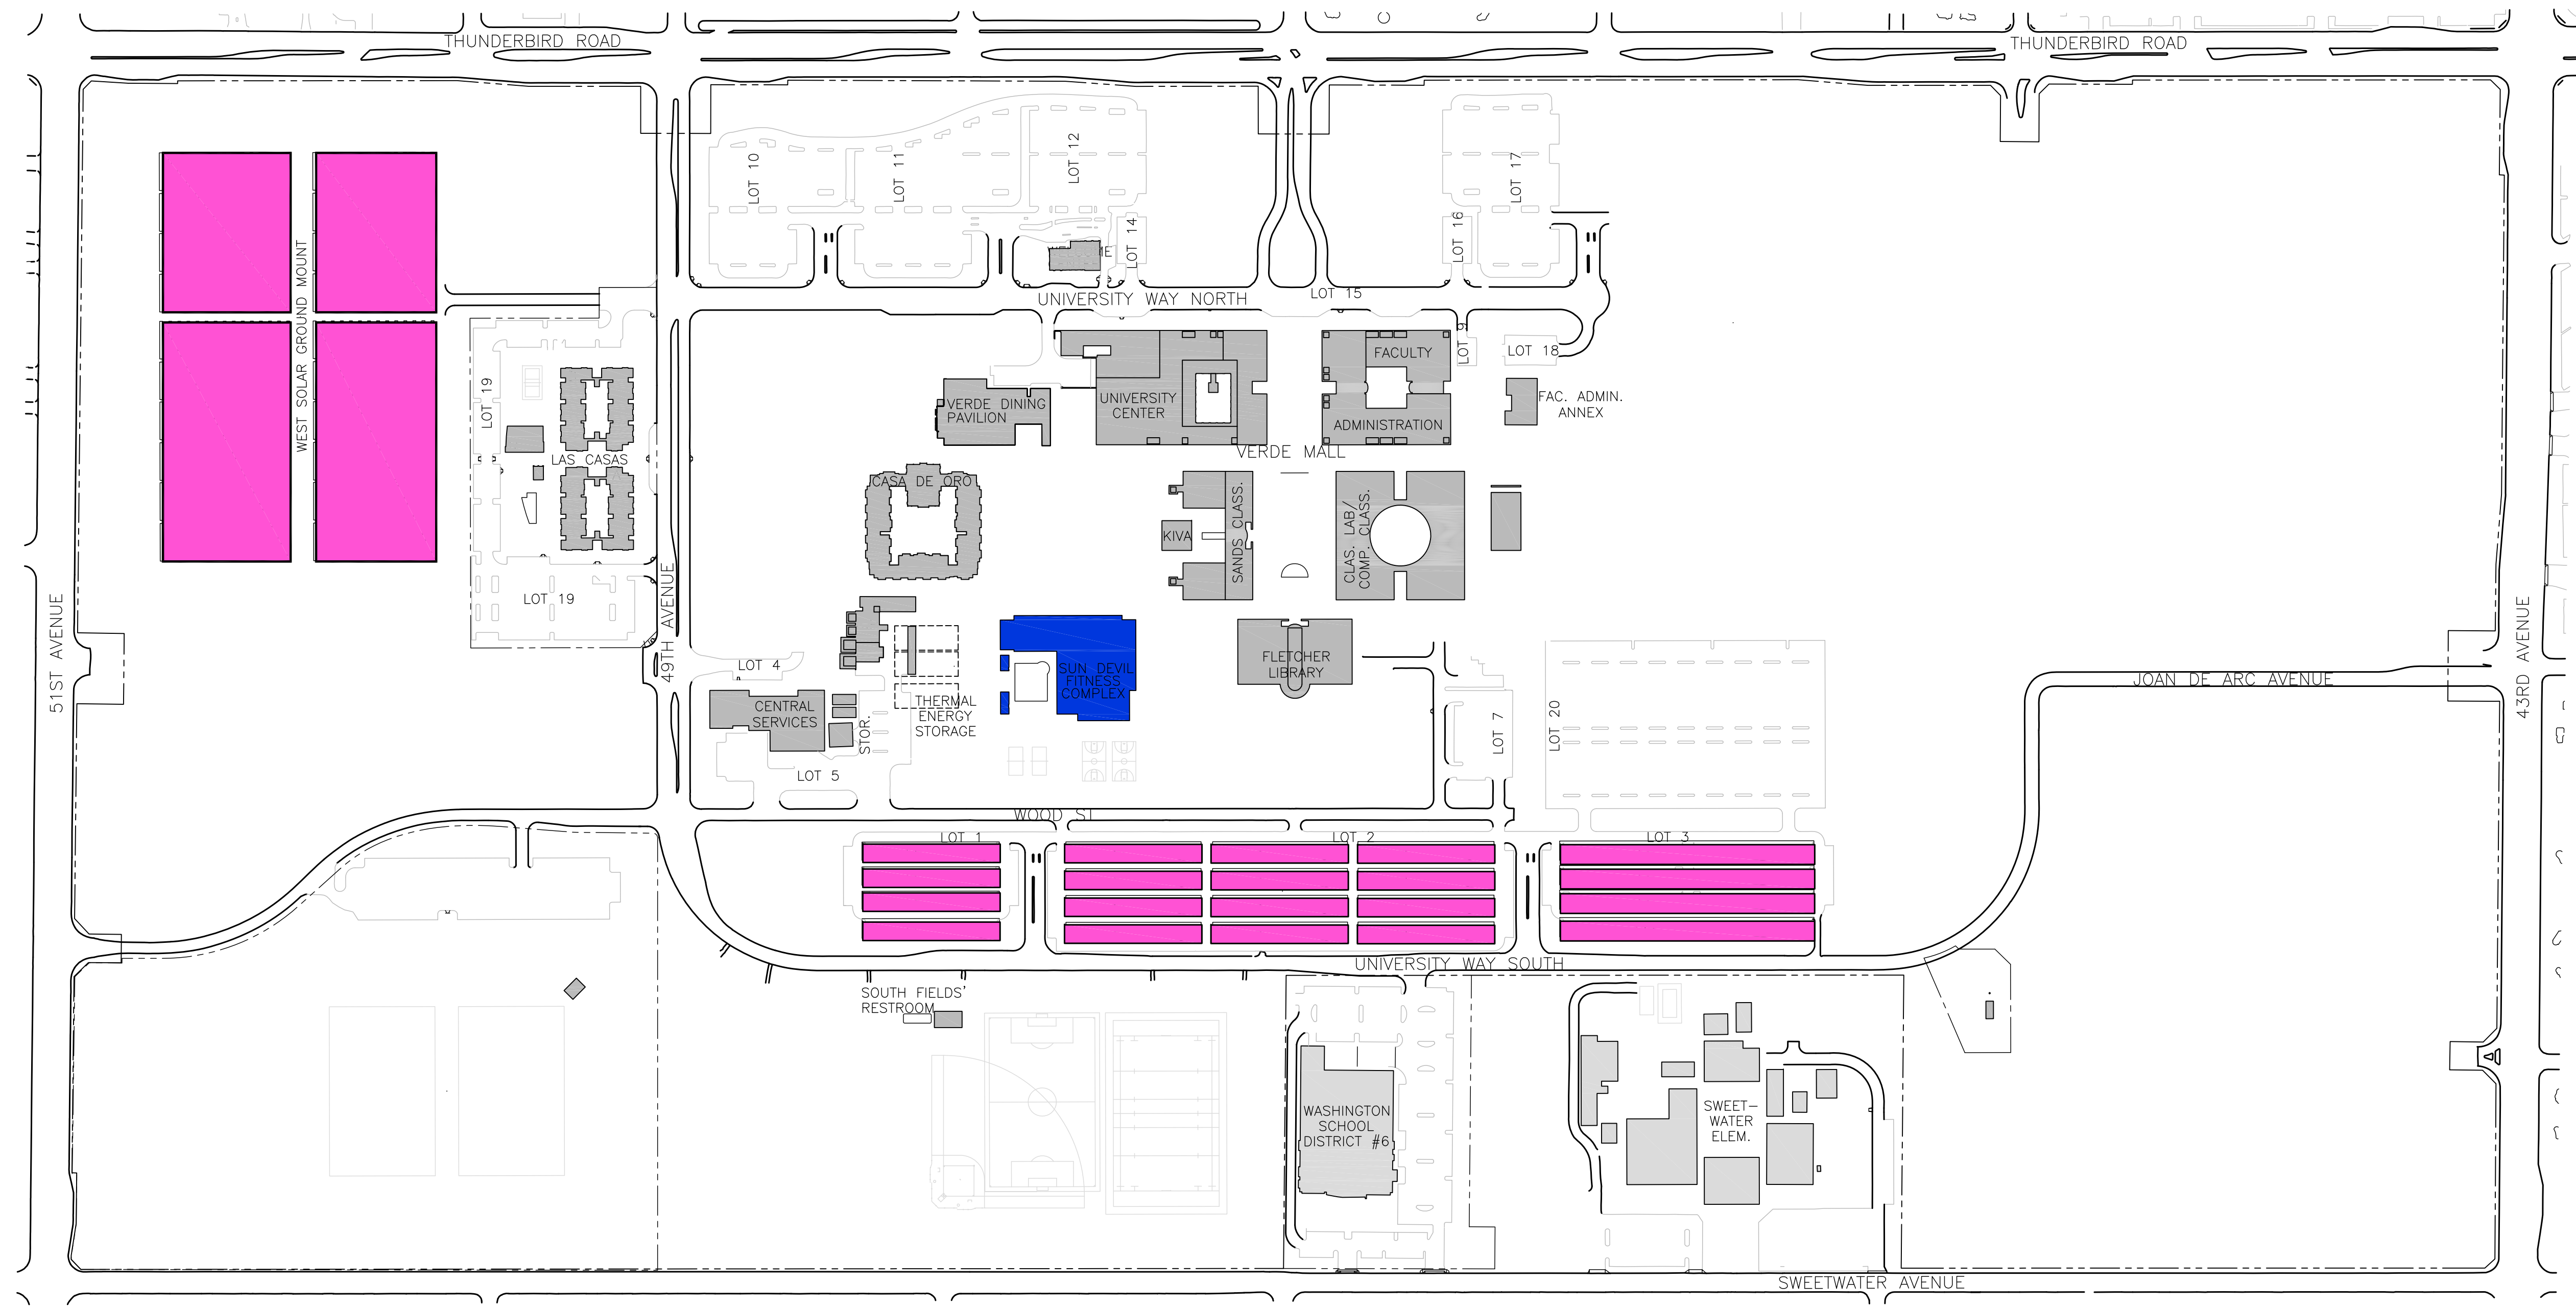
THUNDERBIRD ROAD
THUNDERBIRD ROAD
LOT 10
LOT 11
LOT 12
LOT 14
LOT 17
LOT 16
WEST SOLAR GROUND MOUNT
UNIVERSITY WAY NORTH
LOT 15
LOT 18
LOT
FACULTY
ADMINISTRATION
FAC. ADMIN. ANNEX
LOT 19
LAS CASAS
VERDE DINING PAVILION
UNIVERSITY CENTER
VERDE MALL
CASA DE ORO
KIVA
SANDS CLASS.
CLAS. LAB/ COMP. CLASS.
LOT 19
51ST AVENUE
49TH AVENUE
LOT 4
CENTRAL SERVICES
STOR.
THERMAL ENERGY STORAGE
SUN DEVIL FITNESS COMPLEX
FLETCHER LIBRARY
LOT 7
LOT 20
JOAN DE ARC AVENUE
43RD AVENUE
LOT 5
WOOD ST
LOT 1
LOT 2
LOT 3
UNIVERSITY WAY SOUTH
SOUTH FIELDS' RESTROOM
WASHINGTON SCHOOL DISTRICT #6
SWEET-WATER ELEM.
SWEETWATER AVENUE